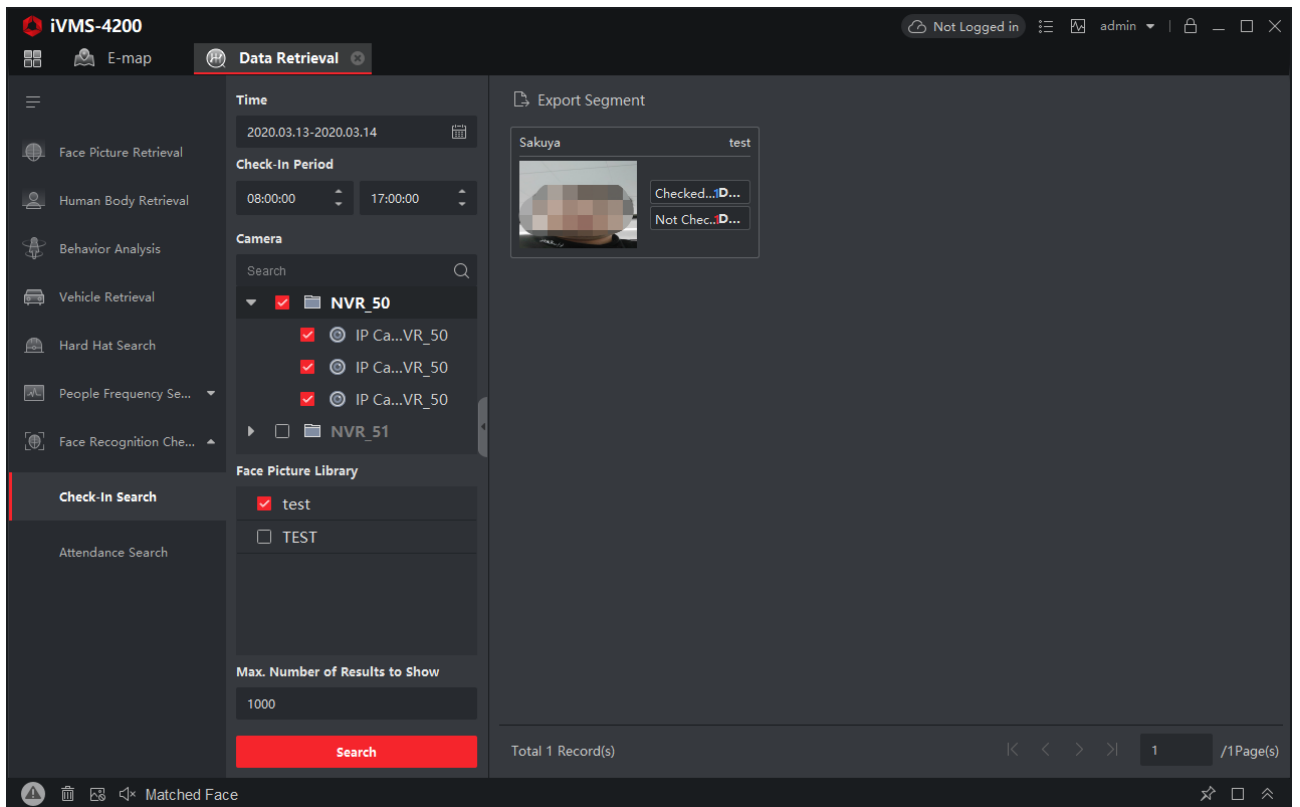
iVMS-4200

Not Logged in admin

E-map Data Retrieval

Face Picture Retrieval

Human Body Retrieval

Behavior Analysis

Vehicle Retrieval

Hard Hat Search

People Frequency Se...

Face Recognition Che...

Check-In Search

Attendance Search

Time

2020.03.13-2020.03.14

Check-In Period

08:00:00 17:00:00

Camera

Search

NVR_50

IP Ca...VR_50

IP Ca...VR_50

IP Ca...VR_50

NVR_51

Face Picture Library

test

TEST

Max. Number of Results to Show

1000

Search

Export Segment

Sakuya test

Checked...1D...

Not Chec..1D...

Total 1 Record(s)

1 /1Page(s)

Matched Face